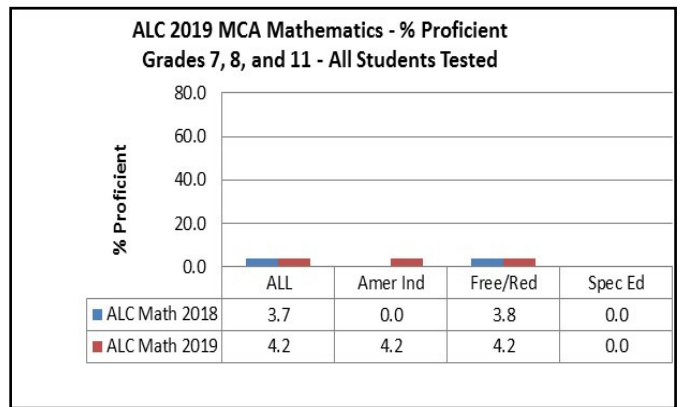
ALC 2019 MCA Mathematics - % Proficient
Grades 7, 8, and 11 - All Students Tested

% Proficient

80.0
60.0
40.0
20.0
0.0

| | ALL | Amer Ind | Free/Red | Spec Ed |
|---|---|---|---|---|
| ALC Math 2018 | 3.7 | 0.0 | 3.8 | 0.0 |
| ALC Math 2019 | 4.2 | 4.2 | 4.2 | 0.0 |